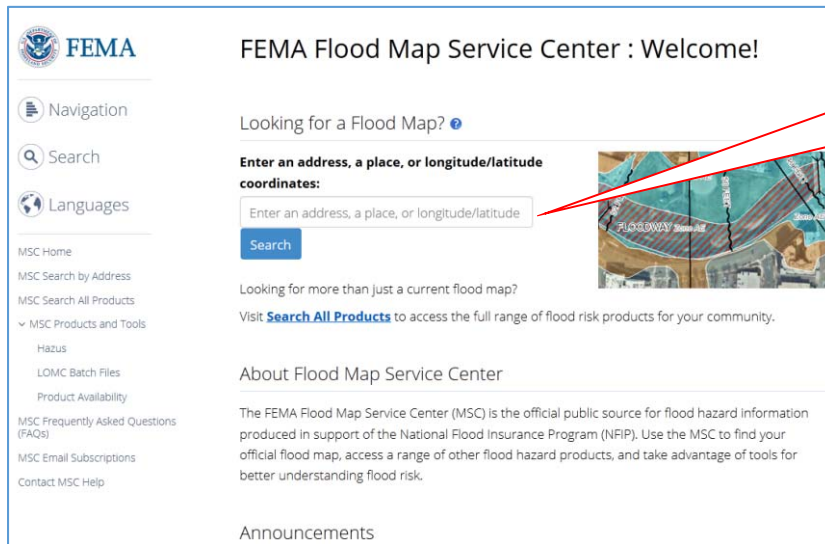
FEMA

Navigation

Search

Languages

MSC Home
MSC Search by Address
MSC Search All Products
MSC Products and Tools
Hazus
LOMC Batch Files
Product Availability
MSC Frequently Asked Questions (FAQs)
MSC Email Subscriptions
Contact MSC Help

FEMA Flood Map Service Center : Welcome!

Looking for a Flood Map?

Enter an address, a place, or longitude/latitude coordinates:

Enter an address, a place, or longitude/latitude

Search

FLOODWAY Zone AE

Zone AE

Looking for more than just a current flood map?

Visit **Search All Products** to access the full range of flood risk products for your community.

About Flood Map Service Center

The FEMA Flood Map Service Center (MSC) is the official public source for flood hazard information produced in support of the National Flood Insurance Program (NFIP). Use the MSC to find your official flood map, access a range of other flood hazard products, and take advantage of tools for better understanding flood risk.

Announcements